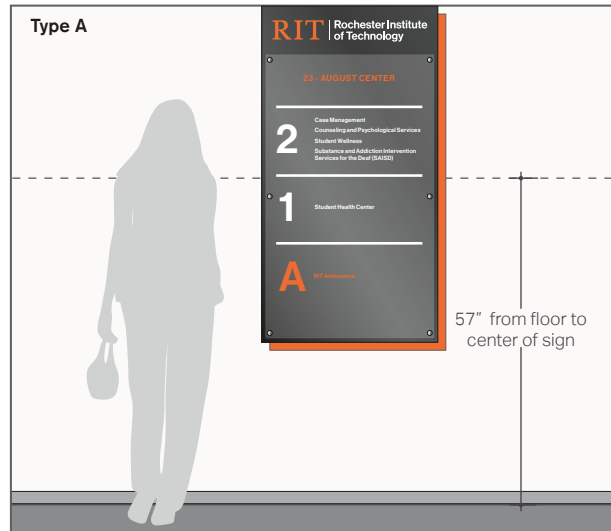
Type A

RIT | Rochester Institute of Technology

23 - AUGUST CENTER

2
Case Management
Counseling and Psychological Services
Student Wellness
Substance and Addiction Intervention Services for the Deaf (SAISD)

1
Student Health Center

A
RIT Ambulance

57" from floor to center of sign